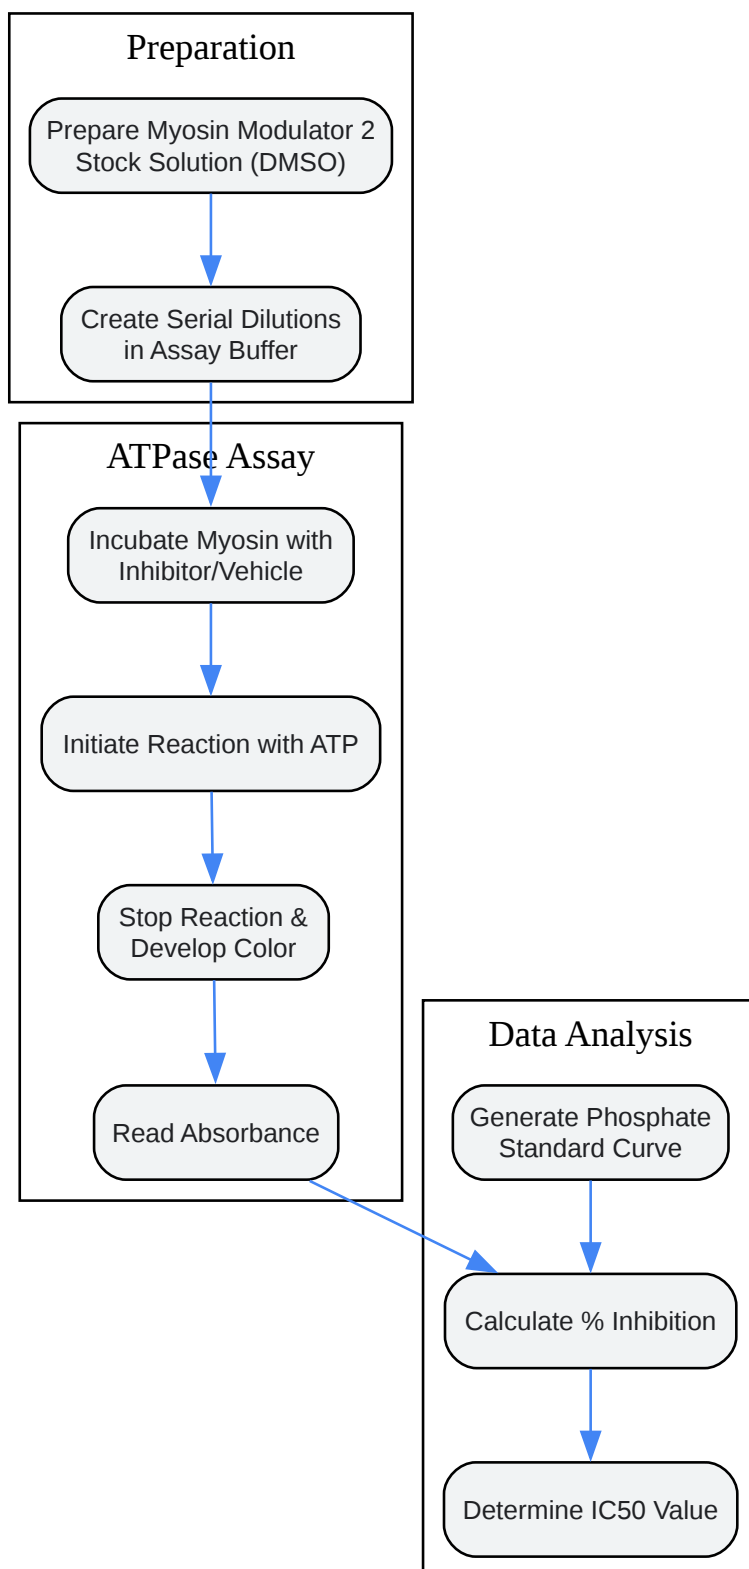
Preparation

Prepare Myosin Modulator 2 Stock Solution (DMSO)

Create Serial Dilutions in Assay Buffer

ATPase Assay

Incubate Myosin with Inhibitor/Vehicle

Initiate Reaction with ATP

Stop Reaction & Develop Color

Read Absorbance

Data Analysis

Generate Phosphate Standard Curve

Calculate % Inhibition

Determine IC50 Value